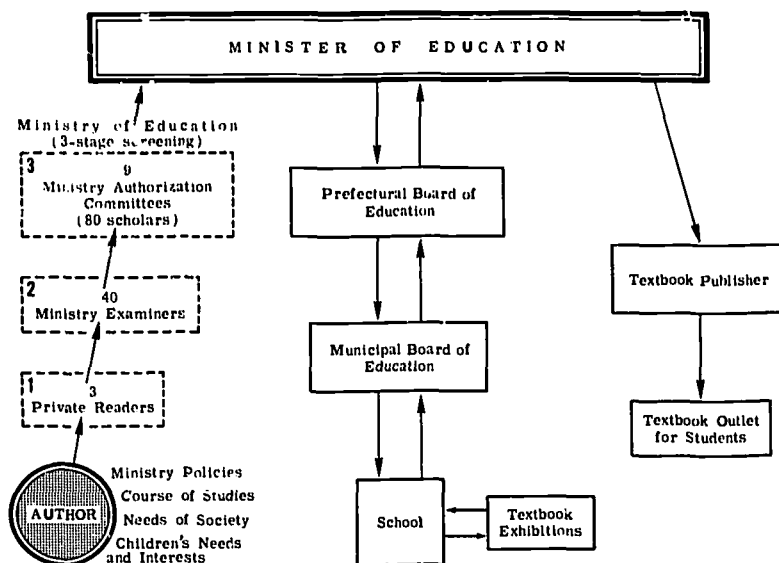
MINISTER OF EDUCATION

Ministry of Education
(3-stage screening)

3
9
Ministry Authorization Committees
(80 scholars)

2
40
Ministry Examiners

1
3
Private Readers

AUTHOR

Ministry Policies
Course of Studies
Needs of Society
Children's Needs and Interests

Prefectural Board of Education

Municipal Board of Education

School

Textbook Exhibitions

Textbook Publisher

Textbook Outlet for Students